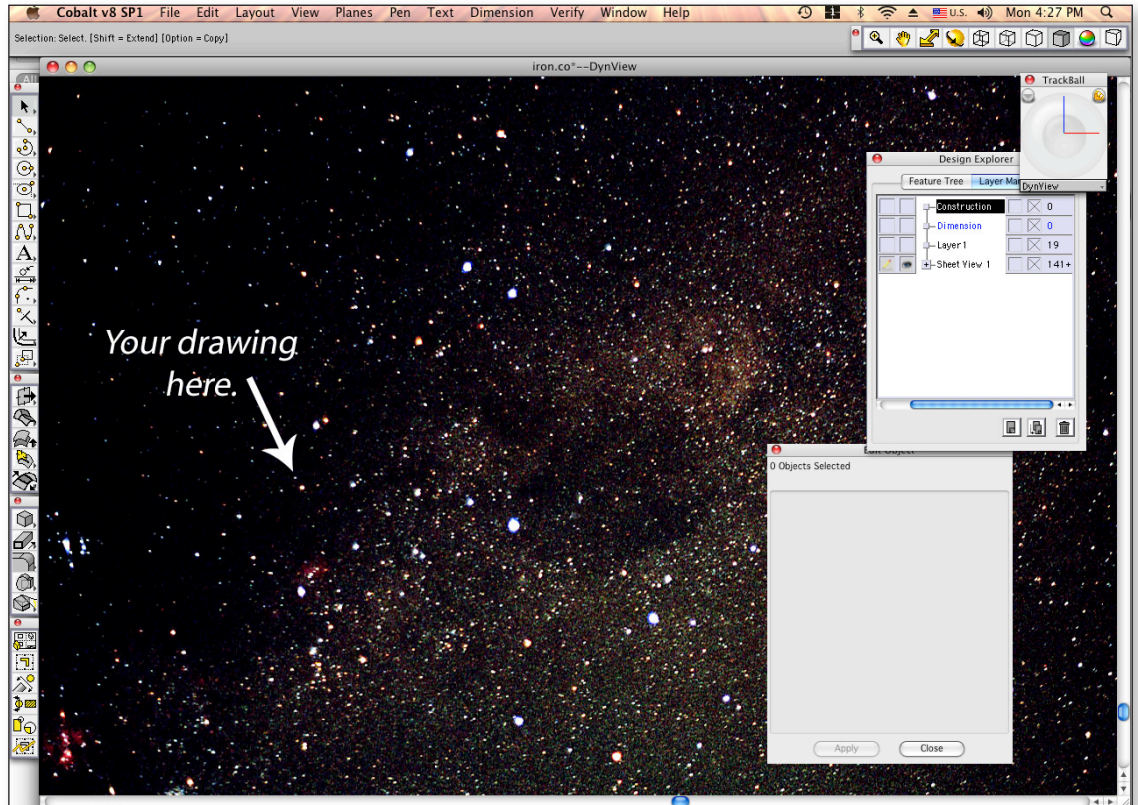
Cobalt v8 SP1 File Edit Layout View Planes Pen Text Dimension Verify Window Help U.S. Mon 4:27 PM

Selection: Select. [Shift = Extend] [Option = Copy]

iron.co*--DynView

TrackBall

DynView

Design Explorer

Feature Tree Layer Ma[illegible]

Construction 0

Dimension 0

Layer 1 19

Sheet View 1 141+

Your drawing here.

Edit Object

0 Objects Selected

Apply Close